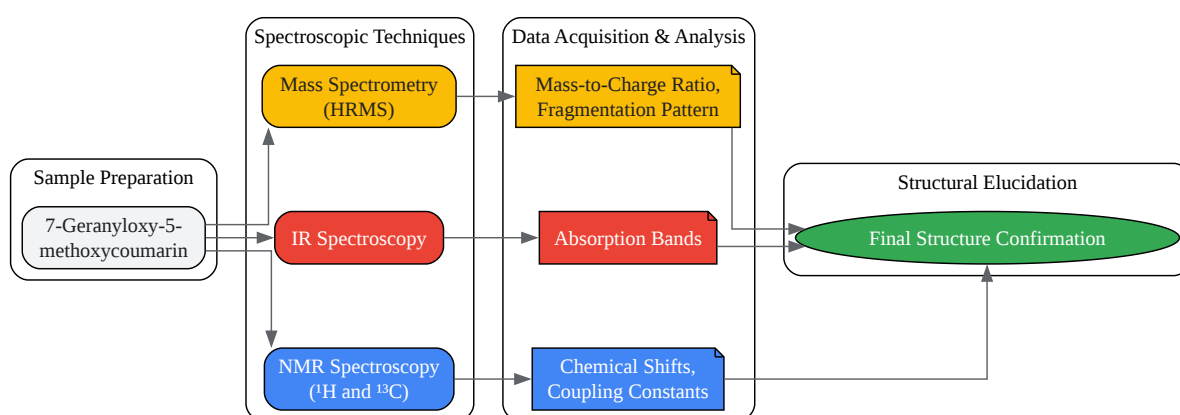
Sample Preparation

7-Geranyloxy-5-methoxycoumarin

Spectroscopic Techniques

Mass Spectrometry (HRMS)

IR Spectroscopy

NMR Spectroscopy ($^{1}$H and $^{13}$C)

Data Acquisition & Analysis

Mass-to-Charge Ratio, Fragmentation Pattern

Absorption Bands

Chemical Shifts, Coupling Constants

Structural Elucidation

Final Structure Confirmation